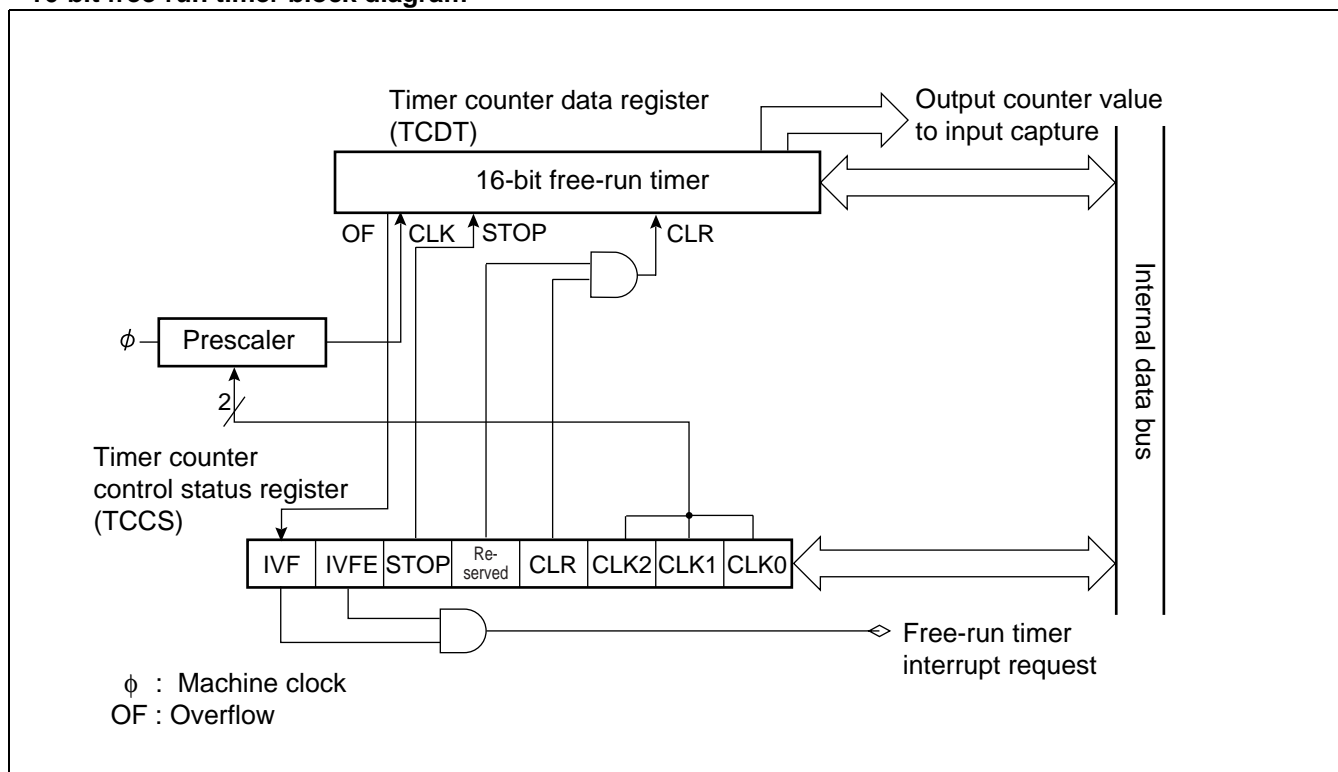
16-bit free-run timer block diagram

Timer counter data register (TCDT)

Output counter value to input capture

16-bit free-run timer

OF CLK STOP CLR

$\phi$ Prescaler

2

Internal data bus

Timer counter control status register (TCCS)

| IVF | IVFE | STOP | Re-served | CLR | CLK2 | CLK1 | CLK0 |
|---|---|---|---|---|---|---|---|

Free-run timer interrupt request

$\phi$ : Machine clock
OF : Overflow